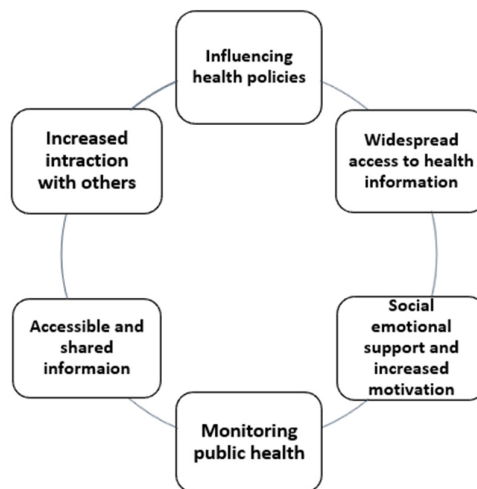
Influencing health policies

Widespread access to health information

Social emotional support and increased motivation

Monitoring public health

Accessible and shared informaion

Increased intraction with others